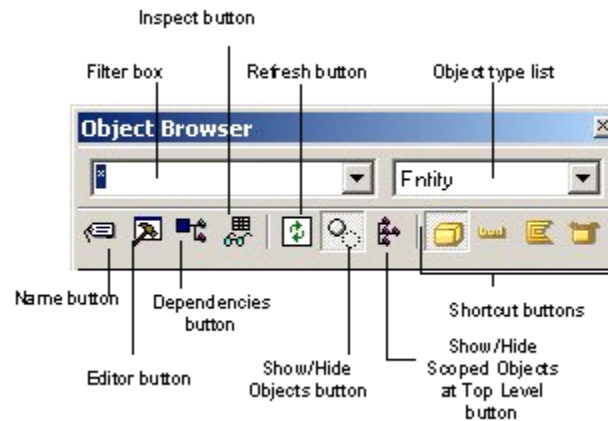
Inspect button

Filter box

Refresh button

Object type list

Object Browser

*

Entity

Name button

Dependencies button

Shortcut buttons

Editor button

Show/Hide Objects button

Show/Hide Scoped Objects at Top Level button